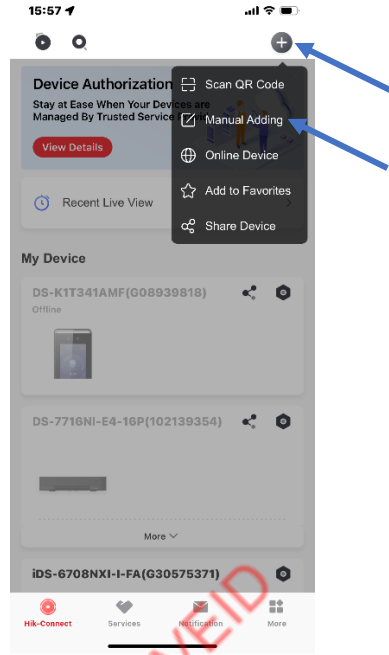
15:57

Device Authorization

Stay at Ease When Your Devices are Managed By Trusted Service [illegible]

View Details

Scan QR Code

Manual Adding

Online Device

Add to Favorites

Share Device

Recent Live View

My Device

DS-K1T341AMF(G08939818)

Offline

DS-7716NI-E4-16P(102139354)

More

iDS-6708NXI-I-FA(G30575371)

Hik-Connect

Services

Notification

More